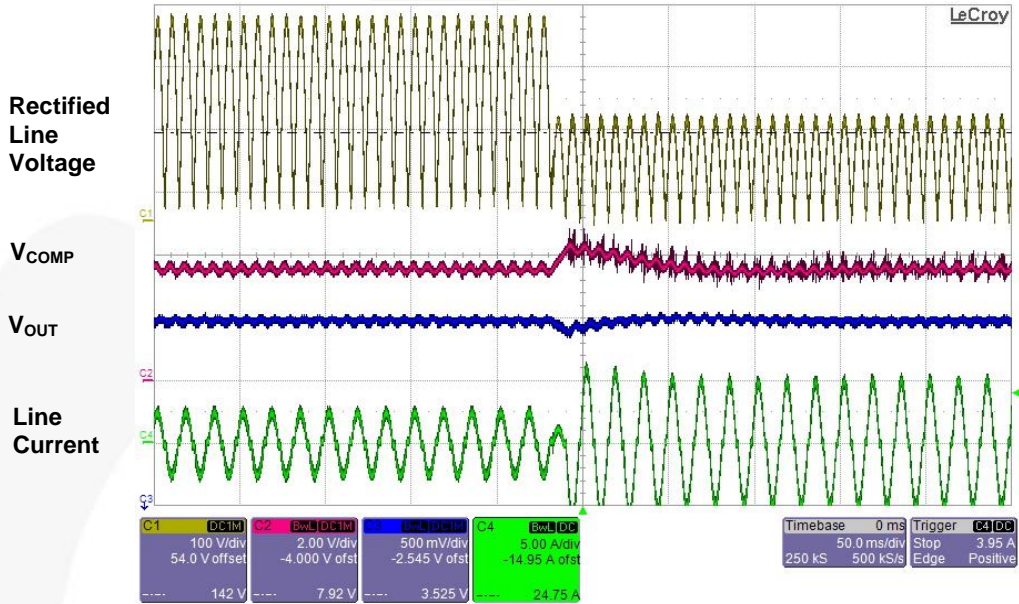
LeCroy

Rectified Line Voltage

$V_{COMP}$

$V_{OUT}$

Line Current

C1

C2

C4

C3

| C1 DC1M | C2 BwL DC1M | C3 BwL DC1M | C4 BwL DC |
|---|---|---|---|
| 100 V/div | 2.00 V/div | 500 mV/div | 5.00 A/div |
| 54.0 V offset | -4.000 V ofst | -2.545 V ofst | -14.95 A ofst |
| ---- 142 V | ---- 7.92 V | ---- 3.525 V | ---- 24.75 A |

Timebase 0 ms
50.0 ms/div
250 kS 500 kS/s

Trigger C4 DC
Stop 3.95 A
Edge Positive